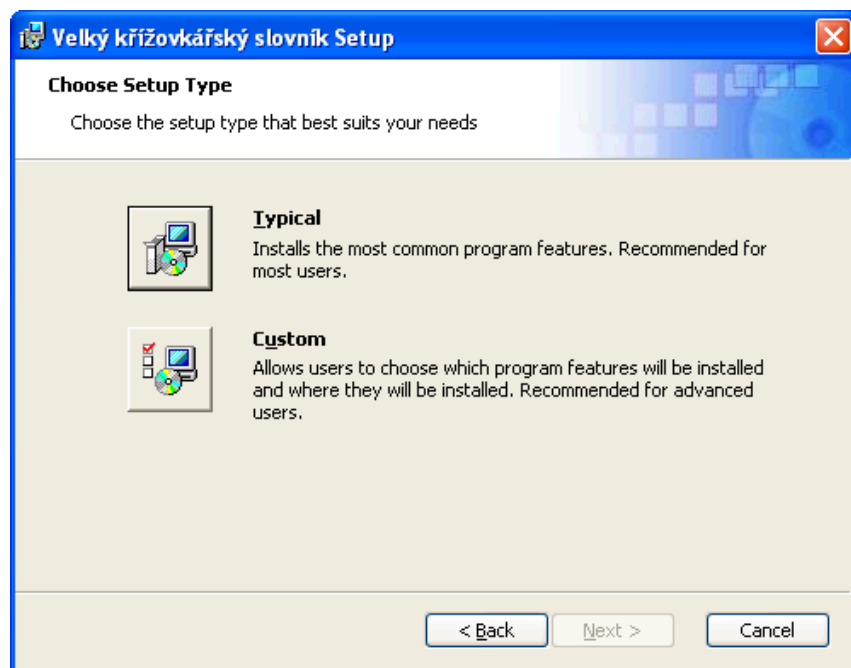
Velký křížovkářský slovník Setup

Choose Setup Type

Choose the setup type that best suits your needs

Typical
Installs the most common program features. Recommended for most users.

Custom
Allows users to choose which program features will be installed and where they will be installed. Recommended for advanced users.

< Back
Next >
Cancel